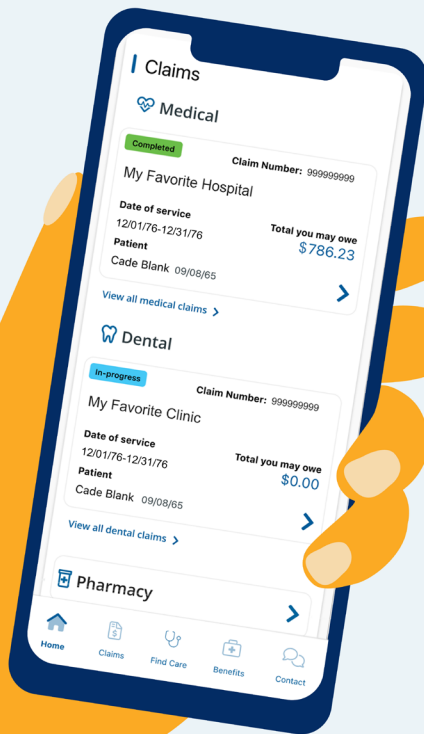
Claims

Medical

Completed

Claim Number: 999999999

My Favorite Hospital

Date of service
12/01/76-12/31/76

Total you may owe
$786.23

Patient
Cade Blank 09/08/65

View all medical claims

Dental

In-progress

Claim Number: 999999999

My Favorite Clinic

Date of service
12/01/76-12/31/76

Total you may owe
$0.00

Patient
Cade Blank 09/08/65

View all dental claims

Pharmacy

Home
Claims
Find Care
Benefits
Contact